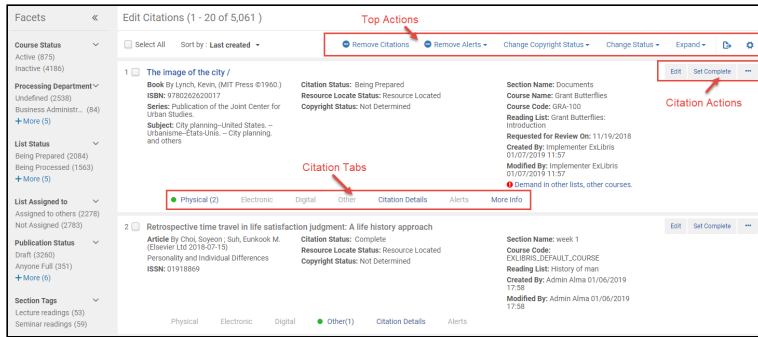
Facets «

Course Status
Active (875)
Inactive (4186)

Processing Department
Undefined (2538)
Business Administr... (84)
+ More (5)

List Status
Being Prepared (2084)
Being Processed (1563)
+ More (5)

List Assigned to
Assigned to others (2278)
Not Assigned (2783)

Publication Status
Draft (3260)
Anyone Full (351)
+ More (6)

Section Tags
Lecture readings (53)
Seminar readings (59)

Edit Citations (1 - 20 of 5,061)

Top Actions

Select All Sort by : Last created

Remove Citations Remove Alerts Change Copyright Status Change Status Expand

1 The image of the city /
Book By Lynch, Kevin, (MIT Press ©1960.)
ISBN: 9780262620017
Series: Publication of the Joint Center for Urban Studies.
Subject: City planning--United States. -- Urbanisme--États-Unis. -- City planning. and others

Citation Status: Being Prepared
Resource Locate Status: Resource Located
Copyright Status: Not Determined

Section Name: Documents
Course Name: Grant Butterflies
Course Code: GRA-100
Reading List: Grant Butterflies: Introduction
Requested for Review On: 11/19/2018
Created By: Implementer ExLibris 01/07/2019 11:57
Modified By: Implementer ExLibris 01/07/2019 11:57
Demand in other lists, other courses.

Edit Set Complete ...

Citation Actions

Citation Tabs

Physical (2) Electronic Digital Other Citation Details Alerts More Info

2 Retrospective time travel in life satisfaction judgment: A life history approach
Article By Choi, Soyeon ; Suh, Eunkook M. (Elsevier Ltd 2018-07-15)
Personality and Individual Differences
ISSN: 01918869

Citation Status: Complete
Resource Locate Status: Resource Located
Copyright Status: Not Determined

Section Name: week 1
Course Code: EXLIBRIS_DEFAULT_COURSE
Reading List: History of man
Created By: Admin Alma 01/06/2019 17:58
Modified By: Admin Alma 01/06/2019 17:58

Edit Set Complete ...

Physical Electronic Digital Other(1) Citation Details Alerts